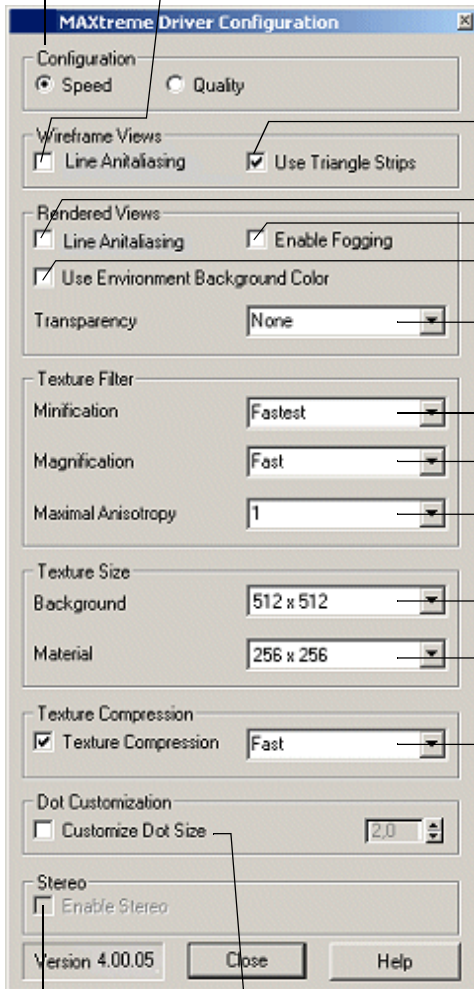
MAXtreme Driver Configuration

Configuration
Speed
Quality

Wireframe Views
Line Anitaliasing
Use Triangle Strips

Rendered Views
Line Anitaliasing
Enable Fogging
Use Environment Background Color
Transparency
None

Texture Filter
Minification
Fastest
Magnification
Fast
Maximal Anisotropy
1

Texture Size
Background
512 x 512
Material
256 x 256

Texture Compression
Texture Compression
Fast

Dot Customization
Customize Dot Size
2,0

Stereo
Enable Stereo

Version 4.00.05
Close
Help